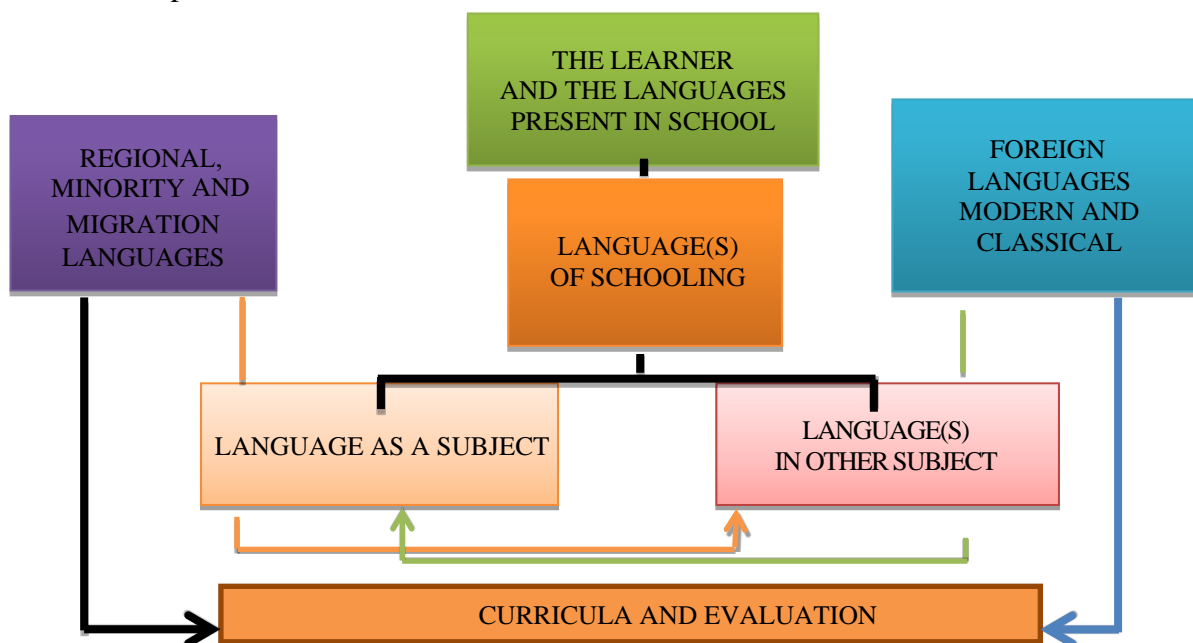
THE LEARNER AND THE LANGUAGES PRESENT IN SCHOOL

REGIONAL, MINORITY AND MIGRATION LANGUAGES

LANGUAGE(S) OF SCHOOLING

FOREIGN LANGUAGES MODERN AND CLASSICAL

LANGUAGE AS A SUBJECT

LANGUAGE(S) IN OTHER SUBJECT

CURRICULA AND EVALUATION